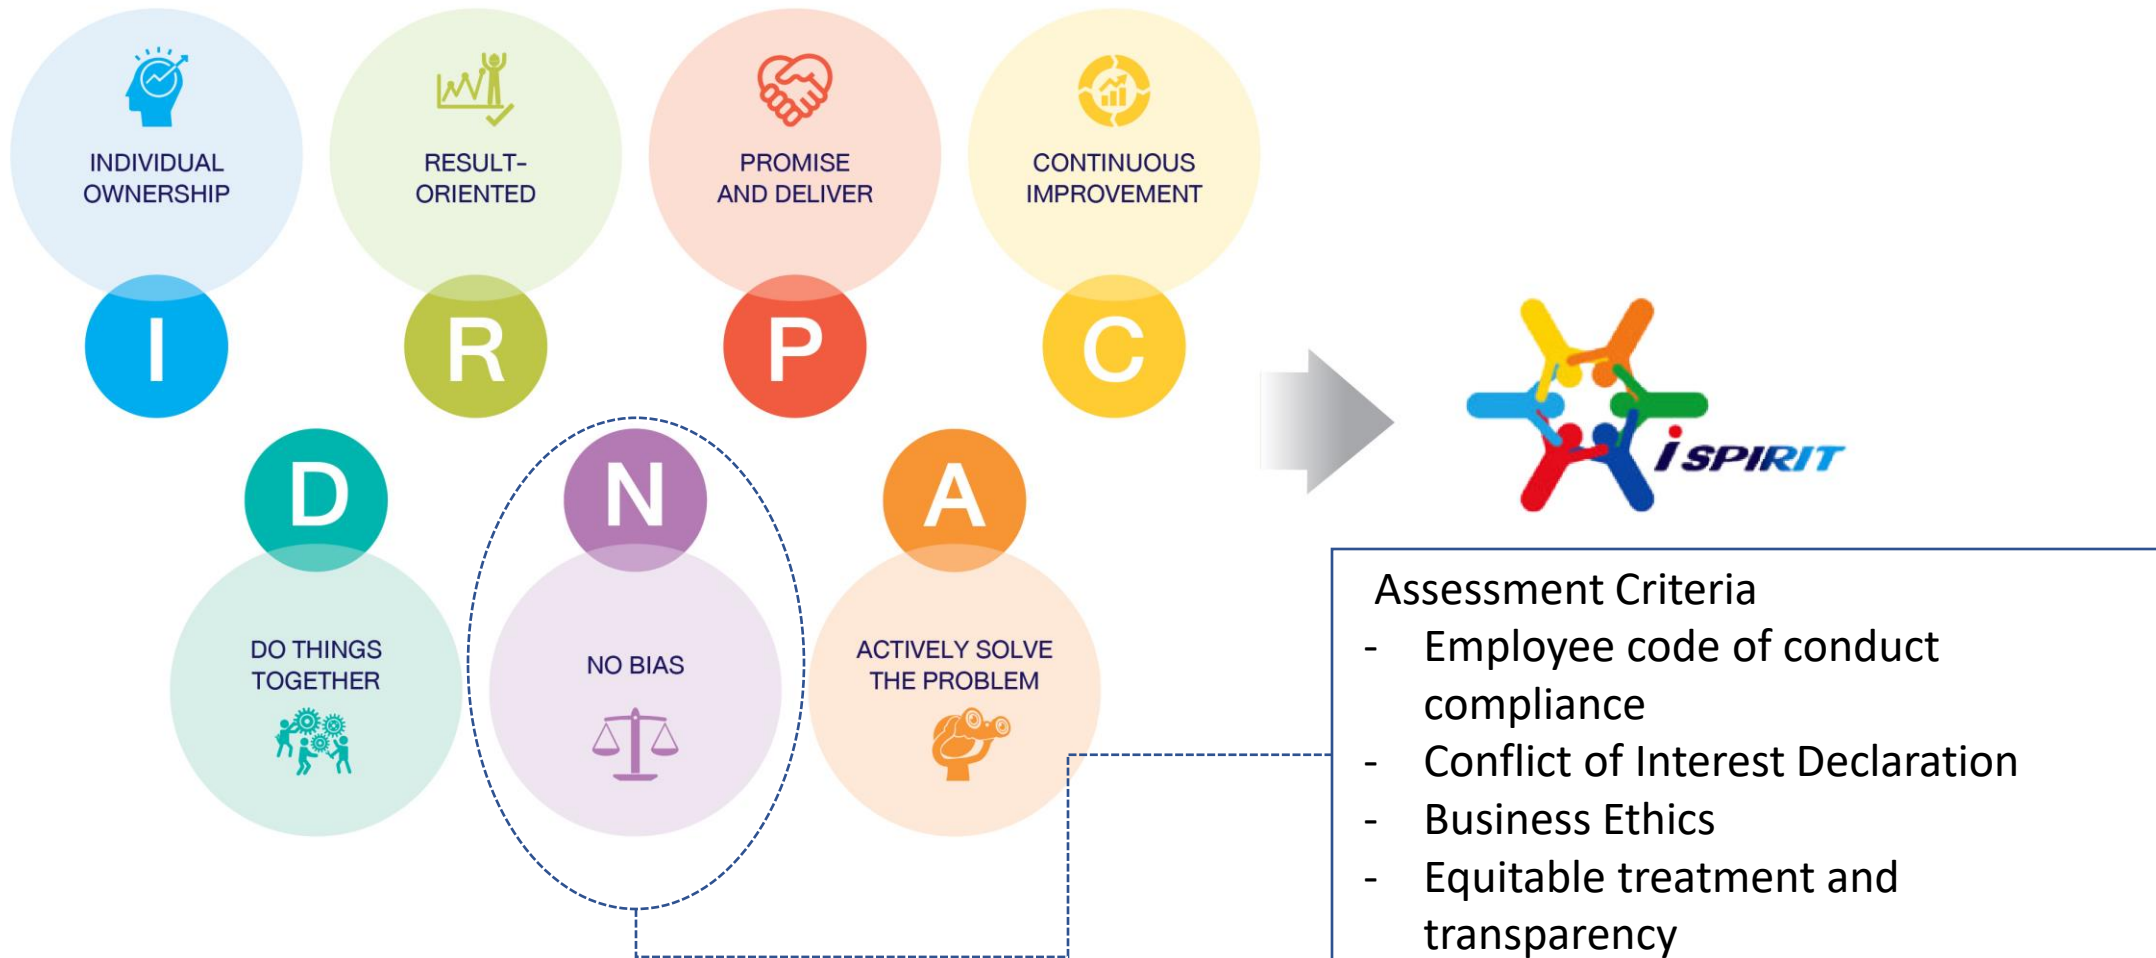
INDIVIDUAL OWNERSHIP

I

RESULT-ORIENTED

R

PROMISE AND DELIVER

P

CONTINUOUS IMPROVEMENT

C

D

DO THINGS TOGETHER

N

NO BIAS

A

ACTIVELY SOLVE THE PROBLEM

iSPIRIT

Assessment Criteria
- Employee code of conduct compliance
- Conflict of Interest Declaration
- Business Ethics
- Equitable treatment and transparency